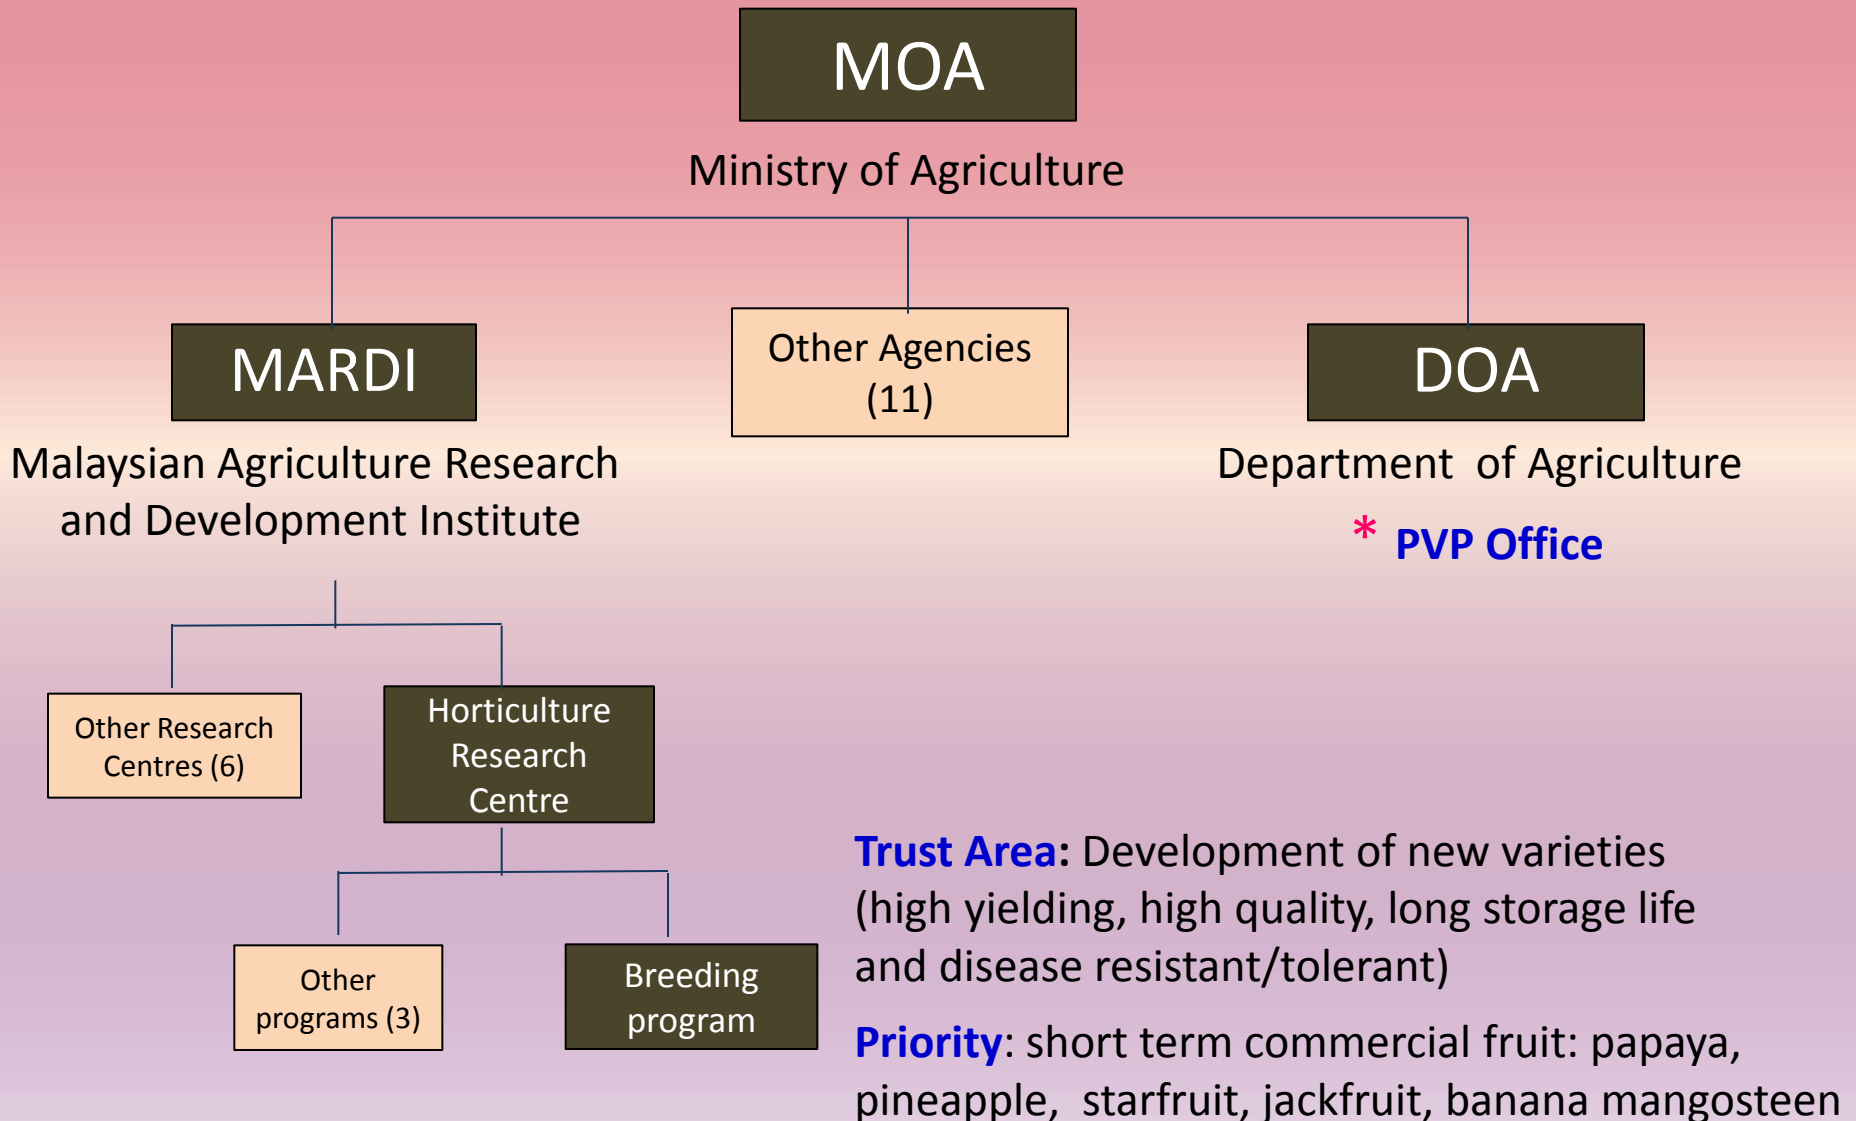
MOA

Ministry of Agriculture

MARDI

Other Agencies (11)

DOA

Malaysian Agriculture Research and Development Institute

Department of Agriculture

* PVP Office

Other Research Centres (6)

Horticulture Research Centre

Other programs (3)

Breeding program

Trust Area: Development of new varieties (high yielding, high quality, long storage life and disease resistant/tolerant)

Priority: short term commercial fruit: papaya, pineapple, starfruit, jackfruit, banana mangosteen